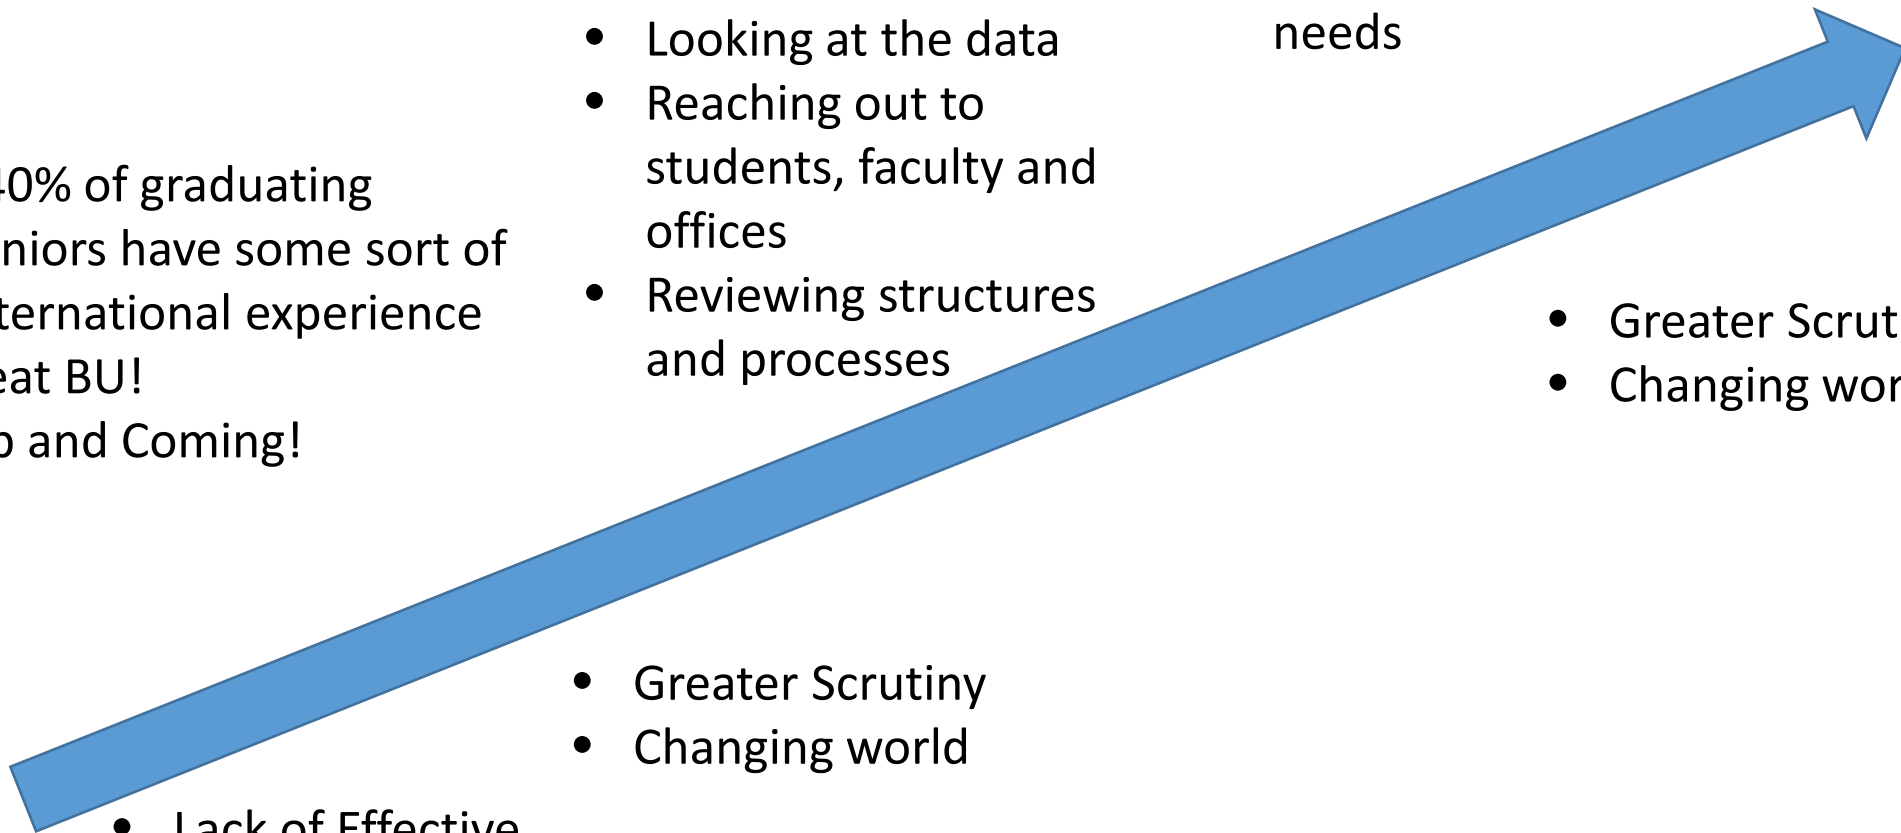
- Looking at the data
- Reaching out to students, faculty and offices
- Reviewing structures and processes

needs

40% of graduating niors have some sort of ternational experience eat BU!
o and Coming!

- Greater Scrut
- Changing wor

- Greater Scrutiny
- Changing world

- Lack of Effective